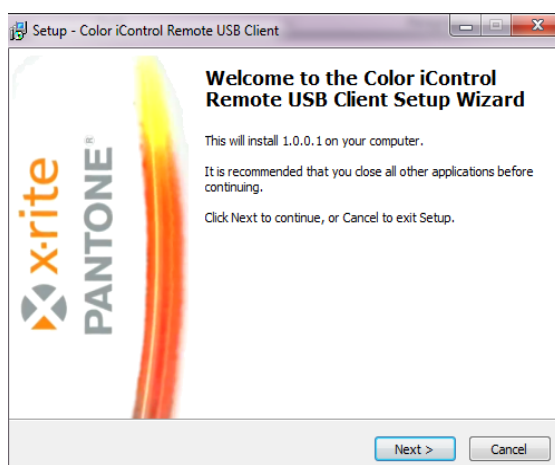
Setup - Color iControl Remote USB Client

x·rite

PANTONE®

Welcome to the Color iControl Remote USB Client Setup Wizard

This will install 1.0.0.1 on your computer.

It is recommended that you close all other applications before continuing.

Click Next to continue, or Cancel to exit Setup.

Next >

Cancel